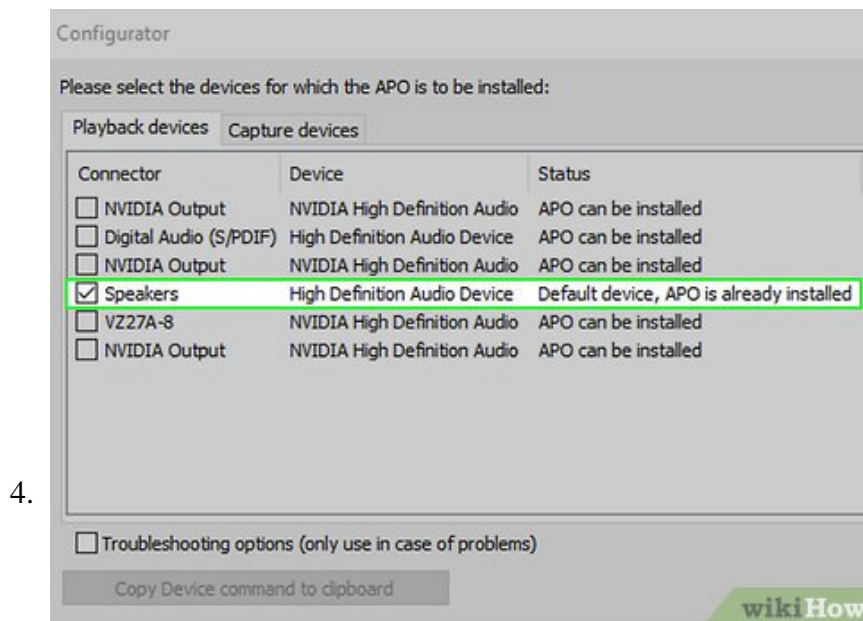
Configurator

Please select the devices for which the APO is to be installed:

Playback devices | Capture devices

| Connector | Device | Status |
|---|---|---|
| NVIDIA Output | NVIDIA High Definition Audio | APO can be installed |
| Digital Audio (S/PDIF) | High Definition Audio Device | APO can be installed |
| NVIDIA Output | NVIDIA High Definition Audio | APO can be installed |
| Speakers | High Definition Audio Device | Default device, APO is already installed |
| VZ27A-8 | NVIDIA High Definition Audio | APO can be installed |
| NVIDIA Output | NVIDIA High Definition Audio | APO can be installed |

4.

Troubleshooting options (only use in case of problems)

Copy Device command to clipboard

wikiHow